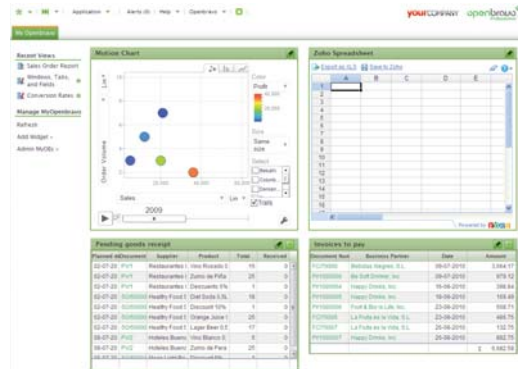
Application | Alerts (0) | Help | Openbravo

yourCOMPANY openbravo

My Openbravo

Recent Views
Sales Order Report
Windows, Tabs, and Fields
Conversion Rates

Manage MyOpenbravo
Refresh
Add Widget
Admin MyOB

Motion Chart

Order Volume
Lin
Sales
Lin
2009
Color
Profit
Size
Same size
Select
Trails

Zoho Spreadsheet
Export as XLS
Save to Zoho

| | A | B | C | D | E |
|---|---|---|---|---|---|
| 1 | | | | | |
| 2 | | | | | |
| 3 | | | | | |
| 4 | | | | | |
| 5 | | | | | |
| 6 | | | | | |
| 7 | | | | | |
| 8 | | | | | |
| 9 | | | | | |
| 10 | | | | | |
| 11 | | | | | |
| 12 | | | | | |
| 13 | | | | | |
| 14 | | | | | |
| 15 | | | | | |
| 16 | | | | | |

Powered by Zoho

Pending goods receipt

| Planned dt | Document | Supplier | Product | Total | Received |
|---|---|---|---|---|---|
| 02-07-20 | PV1 | Restaurantes | Vino Rosado | 15 | 0 |
| 02-07-20 | PV1 | Restaurantes | Zumo de Piña | 25 | 0 |
| 02-07-20 | PV1 | Restaurantes | Descuento 5% | 1 | 0 |
| 02-07-20 | SOR0000 | Healthy Food | Diet Soda 1.5L | 16 | 0 |
| 02-07-20 | SOR0000 | Healthy Food | Discount 10% | 1 | 0 |
| 02-07-20 | SOR0000 | Healthy Food | Orange Juice | 25 | 0 |
| 02-07-20 | SOR0000 | Healthy Food | Lager Beer 0.5 | 17 | 0 |
| 08-07-20 | PV2 | Hoteles Buen | Vino Blanco | 5 | 0 |
| 08-07-20 | PV2 | Hoteles Buen | Zumo de Pera | 25 | 0 |
| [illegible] | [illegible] | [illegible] | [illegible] | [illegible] | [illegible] |

Invoices to pay

| Document Num | Business Partner | Date | Amount |
|---|---|---|---|
| FC/70000 | Bebidas Alegres, S.L. | 08-07-2010 | 3,664.17 |
| PI/1000000 | Bio Soft Drinker, Inc. | 08-07-2010 | 678.52 |
| PI/1000004 | Happy Drinks, Inc. | 16-06-2010 | 398.84 |
| PI/1000005 | Happy Drinks, Inc. | 16-06-2010 | 169.49 |
| PI/1000006 | Food & Bio Life, Inc. | 22-06-2010 | 658.71 |
| FC/70006 | La Fruta es la Vida, S.L. | 22-06-2010 | 466.75 |
| FC/70007 | La Fruta es la Vida, S.L. | 26-06-2010 | 132.75 |
| PI/1000007 | Happy Drinks, Inc. | 26-06-2010 | 662.75 |
| | | 2 | 8,682.59 |